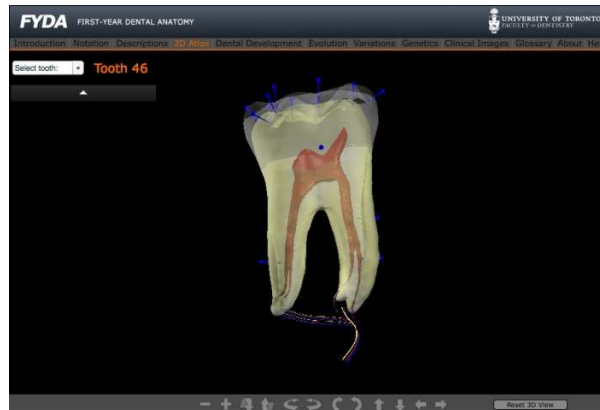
FYDA FIRST-YEAR DENTAL ANATOMY

UNIVERSITY OF TORONTO
FACULTY of DENTISTRY

Introduction Notation Descriptions 3D Atlas Dental Development Evolution Variations Genetics Clinical Images Glossary About He

Select tooth:

Tooth 46

Reset 3D View